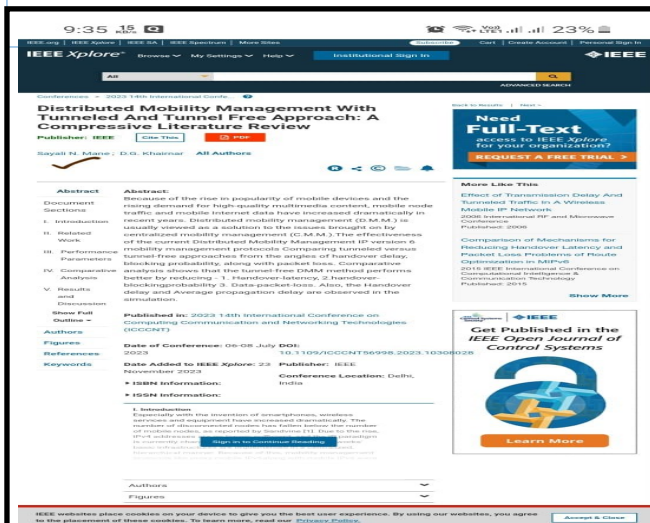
9:35 15 KB/s

23%

IEEE.org | IEEE Xplore | IEEE SA | IEEE Spectrum | More Sites

Subscribe | Cart | Create Account | Personal Sign In

IEEE Xplore | Browse | My Settings | Help | Institutional Sign In

IEEE

All

ADVANCED SEARCH

Conferences > 2023 14th International Confe...

Distributed Mobility Management With Tunneled And Tunnel Free Approach: A Compressive Literature Review

Publisher: IEEE | Cite This | PDF

Sayali N. Mane ; D.G. Khairnar | All Authors

Back to Results | Next >

Need Full-Text access to IEEE Xplore for your organization?

REQUEST A FREE TRIAL >

Abstract

Document Sections

I. Introduction

II. Related Work

III. Performance Parameters

IV. Comparative Analysis

V. Results and Discussion

Show Full Outline

Authors

Figures

References

Keywords

Abstract:
Because of the rise in popularity of mobile devices and the rising demand for high-quality multimedia content, mobile node traffic and mobile Internet data have increased dramatically in recent years. Distributed mobility management (D.M.M.) is usually viewed as a solution to the issues brought on by centralized mobility management (C.M.M.). The effectiveness of the current Distributed Mobility Management IP version 6 mobility management protocols Comparing tunneled versus tunnel-free approaches from the angles of handover delay, blocking probability, along with packet loss. Comparative analysis shows that the tunnel-free DMM method performs better by reducing - 1. Handover-latency, 2.handover-blockingprobability 3. Data-packet-loss. Also, the Handover delay and Average propagation delay are observed in the simulation.

Published in: 2023 14th International Conference on Computing Communication and Networking Technologies (ICCCNT)

Date of Conference: 06-08 July 2023

DOI: 10.1109/ICCCNT56998.2023.10306826

Date Added to IEEE Xplore: 23 November 2023

Publisher: IEEE

ISBN Information:

Conference Location: Delhi, India

ISSN Information:

I. Introduction
Especially with the invention of smartphones, wireless services and equipment have increased dramatically. The number of disconnected nodes has fallen below the number of mobile nodes, as reported by Sandvine [1]. Due to the rise, IPv4 addresses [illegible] paradigm is currently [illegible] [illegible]

Sign in to Continue Reading

Authors

Figures

More Like This

Effect of Transmission Delay And Tunneled Traffic In A Wireless Mobile IP Network
2006 International RF and Microwave Conference
Published: 2006

Comparison of Mechanisms for Reducing Handover Latency and Packet Loss Problems of Route Optimization in MIPv6
2015 IEEE International Conference on Computational Intelligence & Communication Technology
Published: 2015

Show More

IEEE

Get Published in the IEEE Open Journal of Control Systems

Learn More

IEEE websites place cookies on your device to give you the best user experience. By using our websites, you agree to the placement of these cookies. To learn more, read our Privacy Policy.

Accept & Close